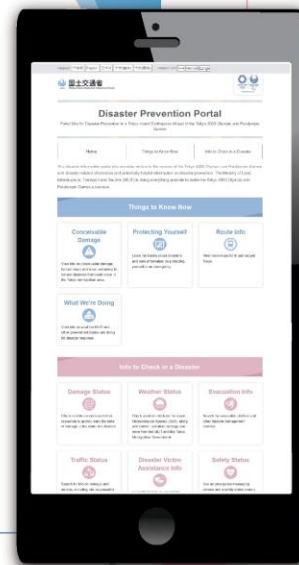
国土交通省

Disaster Prevention Portal

Home

Things to Know Now

Info to Check in a Disaster

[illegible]

Things to Know Now

Conceivable Damage

Protecting Yourself

Route Info

What We're Doing

Info to Check in a Disaster

Damage Status

Weather Status

Evacuation Info

Traffic Status

Disaster Victim Assistance Info

Safety Status